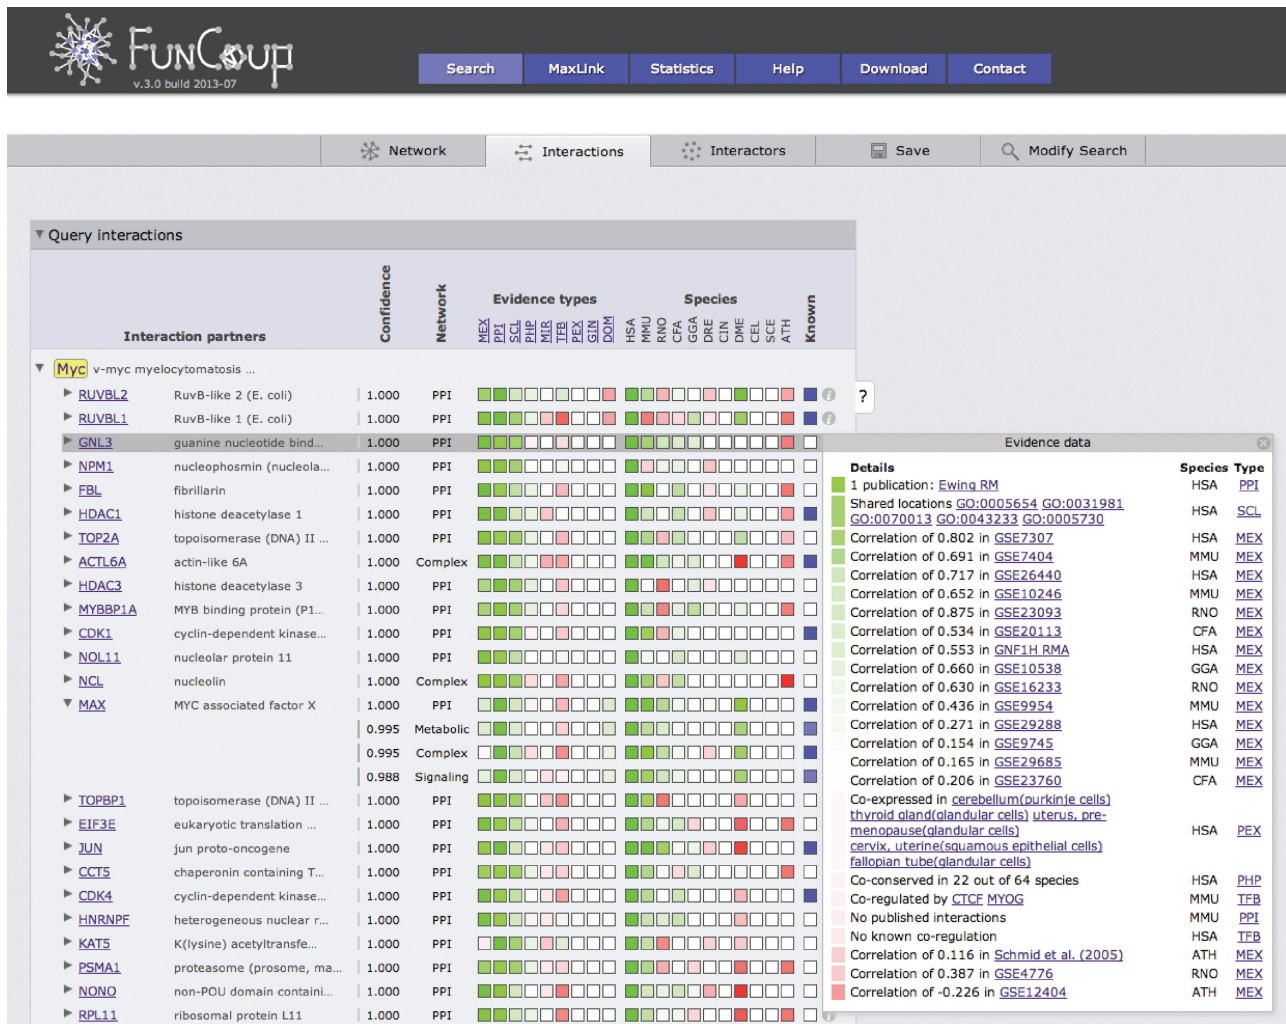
FunCoup
v.3.0 build 2013-07

Search MaxLink Statistics Help Download Contact

Network Interactions Interactors Save Modify Search

Query interactions

Interaction partners | Confidence | Network | Evidence types MEX PPI SCL PHP MIR TFB PEX GIN DOM | Species HSA MMU RNO CFA GGA DRE CIN DME CEL SCE ATH | Known

Myc v-myc myelocytomatosis ...

| | | | |
|---|---|---|---|
| RUVBL2 | RuvB-like 2 (E. coli) | 1.000 | PPI |
| RUVBL1 | RuvB-like 1 (E. coli) | 1.000 | PPI |
| GNL3 | guanine nucleotide bind... | 1.000 | PPI |
| NPM1 | nucleophosmin (nucleola... | 1.000 | PPI |
| FBL | fibrillarin | 1.000 | PPI |
| HDAC1 | histone deacetylase 1 | 1.000 | PPI |
| TOP2A | topoisomerase (DNA) II ... | 1.000 | PPI |
| ACTL6A | actin-like 6A | 1.000 | Complex |
| HDAC3 | histone deacetylase 3 | 1.000 | PPI |
| MYBBP1A | MYB binding protein (P1... | 1.000 | PPI |
| CDK1 | cyclin-dependent kinase... | 1.000 | PPI |
| NOL11 | nucleolar protein 11 | 1.000 | PPI |
| NCL | nucleolin | 1.000 | Complex |
| MAX | MYC associated factor X | 1.000 | PPI |
| | | 0.995 | Metabolic |
| | | 0.995 | Complex |
| | | 0.988 | Signaling |
| TOPBP1 | topoisomerase (DNA) II ... | 1.000 | PPI |
| EIF3E | eukaryotic translation ... | 1.000 | PPI |
| JUN | jun proto-oncogene | 1.000 | PPI |
| CCT5 | chaperonin containing T... | 1.000 | PPI |
| CDK4 | cyclin-dependent kinase... | 1.000 | PPI |
| HNRNPF | heterogeneous nuclear r... | 1.000 | PPI |
| KAT5 | K(lysine) acetyltransfe... | 1.000 | PPI |
| PSMA1 | proteasome (prosome, ma... | 1.000 | PPI |
| NONO | non-POU domain containi... | 1.000 | PPI |
| RPL11 | ribosomal protein L11 | 1.000 | PPI |

?

Evidence data

| Details | Species | Type |
|---|---|---|
| 1 publication: Ewing RM | HSA | PPI |
| Shared locations GO:0005654 GO:0031981 GO:0070013 GO:0043233 GO:0005730 | HSA | SCL |
| Correlation of 0.802 in GSE7307 | HSA | MEX |
| Correlation of 0.691 in GSE7404 | MMU | MEX |
| Correlation of 0.717 in GSE26440 | HSA | MEX |
| Correlation of 0.652 in GSE10246 | MMU | MEX |
| Correlation of 0.875 in GSE23093 | RNO | MEX |
| Correlation of 0.534 in GSE20113 | CFA | MEX |
| Correlation of 0.553 in GNF1H RMA | HSA | MEX |
| Correlation of 0.660 in GSE10538 | GGA | MEX |
| Correlation of 0.630 in GSE16233 | RNO | MEX |
| Correlation of 0.436 in GSE9954 | MMU | MEX |
| Correlation of 0.271 in GSE29288 | HSA | MEX |
| Correlation of 0.154 in GSE9745 | GGA | MEX |
| Correlation of 0.165 in GSE29685 | MMU | MEX |
| Correlation of 0.206 in GSE23760 | CFA | MEX |
| Co-expressed in cerebellum(purkinje cells) thyroid gland(glandular cells) uterus, pre-menopause(glandular cells) cervix, uterine(squamous epithelial cells) fallopian tube(glandular cells) | HSA | PEX |
| Co-conserved in 22 out of 64 species | HSA | PHP |
| Co-regulated by CTCF MYOG | MMU | TFB |
| No published interactions | MMU | PPI |
| No known co-regulation | HSA | TFB |
| Correlation of 0.116 in Schmid et al. (2005) | ATH | MEX |
| Correlation of 0.387 in GSE4776 | RNO | MEX |
| Correlation of -0.226 in GSE12404 | ATH | MEX |